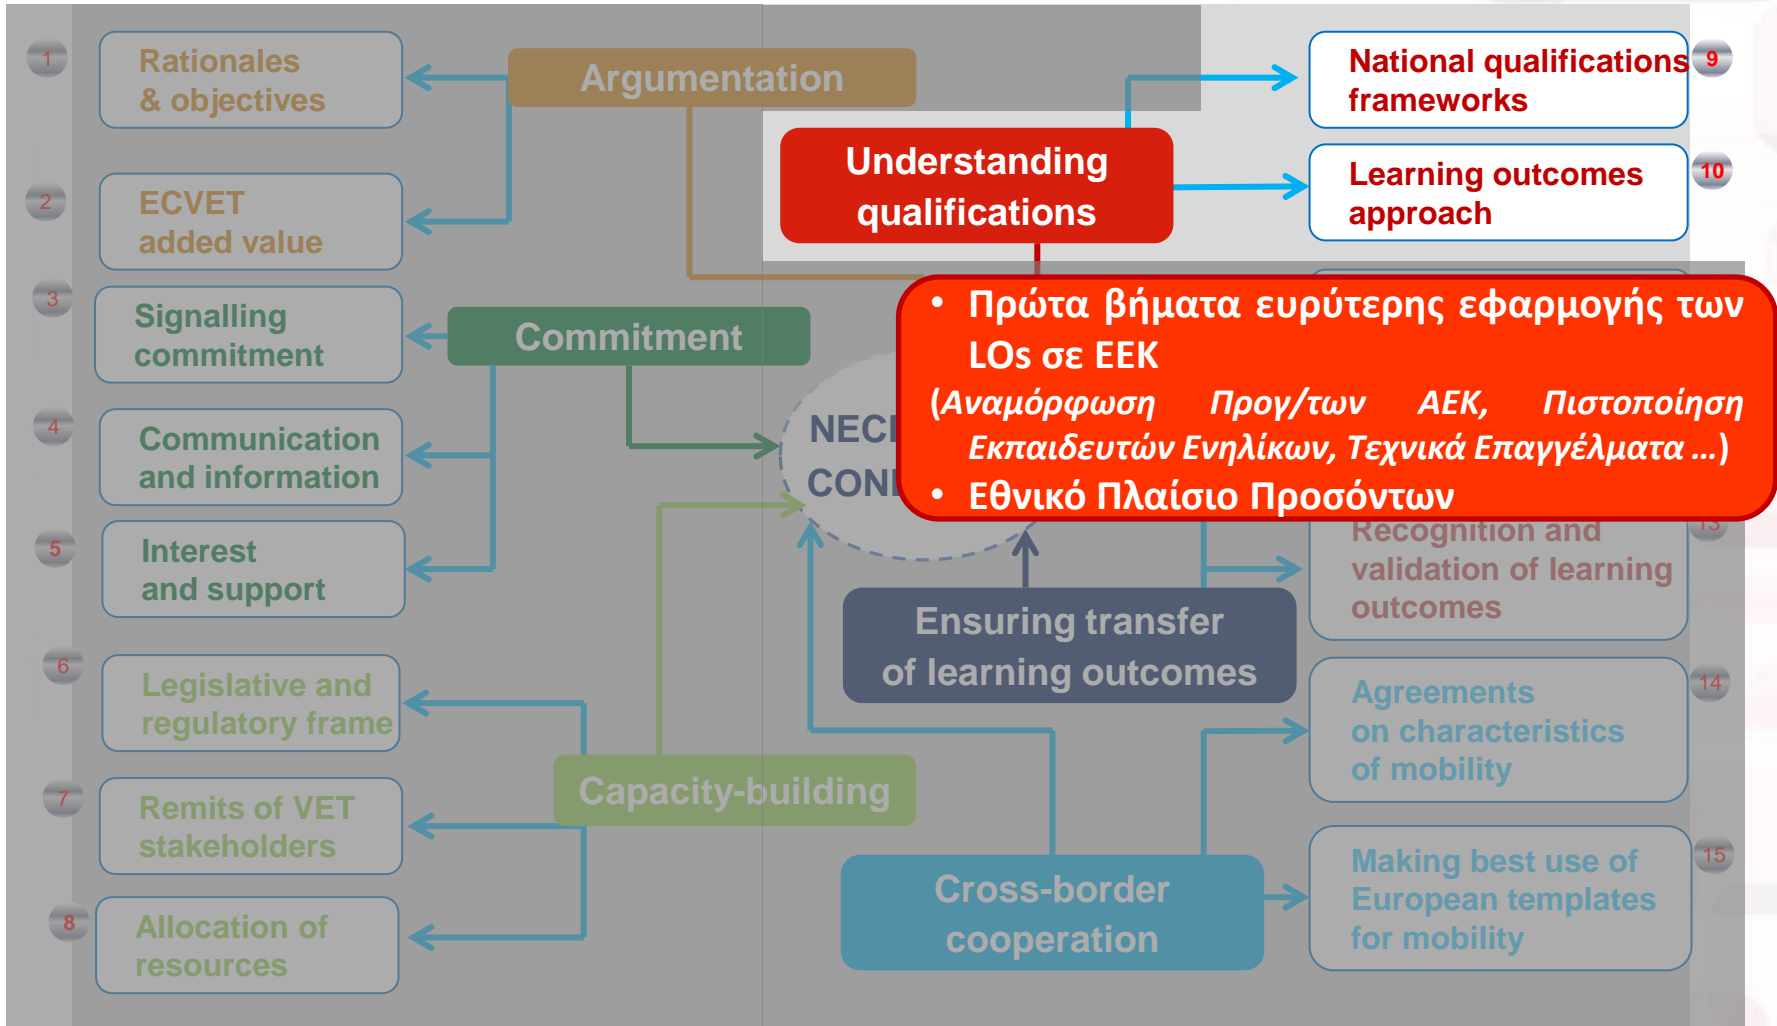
1 Rationales & objectives

2 ECVET added value

3 Signalling commitment

4 Communication and information

5 Interest and support

6 Legislative and regulatory frame

7 Remits of VET stakeholders

8 Allocation of resources

Argumentation

Commitment

Capacity-building

Understanding qualifications

9 National qualifications frameworks

10 Learning outcomes approach

NECE CONI

• Πρώτα βήματα ευρύτερης εφαρμογής των LOs σε ΕΕΚ
(Αναμόρφωση Προγ/των ΑΕΚ, Πιστοποίηση Εκπαιδευτών Ενηλίκων, Τεχνικά Επαγγέλματα …)
• Εθνικό Πλαίσιο Προσόντων

13 Recognition and validation of learning outcomes

Ensuring transfer of learning outcomes

14 Agreements on characteristics of mobility

Cross-border cooperation

15 Making best use of European templates for mobility